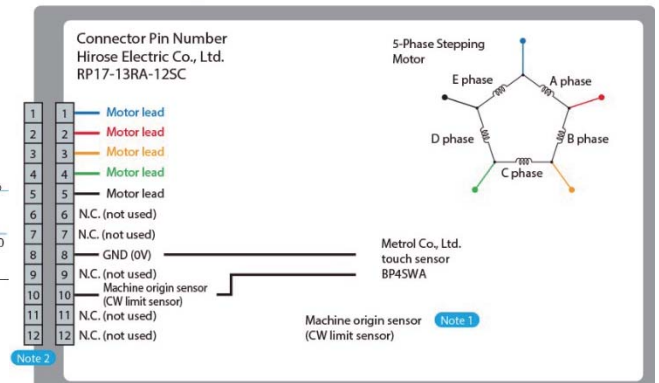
Connector Pin Number
Hirose Electric Co., Ltd.
RP17-13RA-12SC

5-Phase Stepping Motor

E phase
A phase
D phase
B phase
C phase

| | | |
|---|---|---|
| 1 | 1 | Motor lead |
| 2 | 2 | Motor lead |
| 3 | 3 | Motor lead |
| 4 | 4 | Motor lead |
| 5 | 5 | Motor lead |
| 6 | 6 | N.C. (not used) |
| 7 | 7 | N.C. (not used) |
| 8 | 8 | GND (0V) |
| 9 | 9 | N.C. (not used) |
| 10 | 10 | Machine origin sensor (CW limit sensor) |
| 11 | 11 | N.C. (not used) |
| 12 | 12 | N.C. (not used) |

Note 2

Metrol Co., Ltd.
touch sensor
BP4SWA

Machine origin sensor (CW limit sensor) Note 1